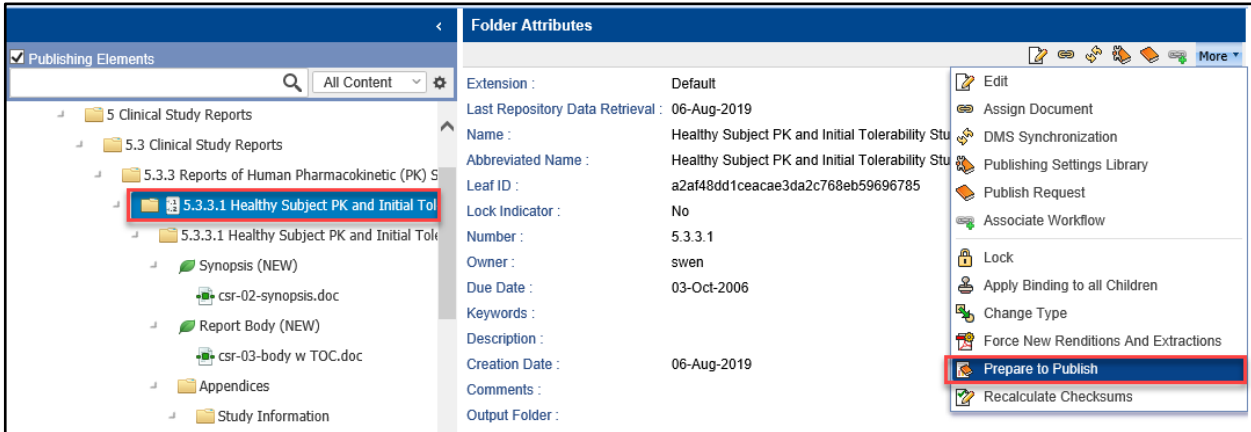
‹

Publishing Elements

All Content

5 Clinical Study Reports

5.3 Clinical Study Reports

5.3.3 Reports of Human Pharmacokinetic (PK) S

5.3.3.1 Healthy Subject PK and Initial Tol

5.3.3.1 Healthy Subject PK and Initial Tole

Synopsis (NEW)

csr-02-synopsis.doc

Report Body (NEW)

csr-03-body w TOC.doc

Appendices

Study Information

Folder Attributes

More ▾

| | |
|---|---|
| Extension : | Default |
| Last Repository Data Retrieval : | 06-Aug-2019 |
| Name : | Healthy Subject PK and Initial Tolerability Stu |
| Abbreviated Name : | Healthy Subject PK and Initial Tolerability Stu |
| Leaf ID : | a2af48dd1ceacae3da2c768eb59696785 |
| Lock Indicator : | No |
| Number : | 5.3.3.1 |
| Owner : | swen |
| Due Date : | 03-Oct-2006 |
| Keywords : | |
| Description : | |
| Creation Date : | 06-Aug-2019 |
| Comments : | |
| Output Folder : | |

Edit
Assign Document
DMS Synchronization
Publishing Settings Library
Publish Request
Associate Workflow
Lock
Apply Binding to all Children
Change Type
Force New Renditions And Extractions
Prepare to Publish
Recalculate Checksums